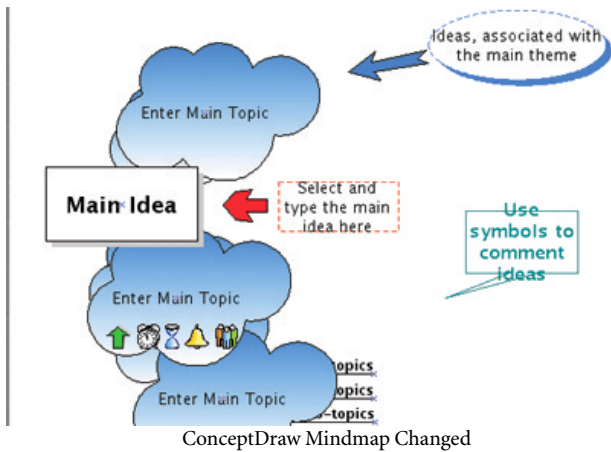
Ideas, associated with the main theme

Enter Main Topic

Main Idea

Select and type the main idea here

Use symbols to comment ideas

Enter Main Topic

Enter Main Topic

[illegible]topics
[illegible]opics
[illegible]-topics

ConceptDraw Mindmap Changed